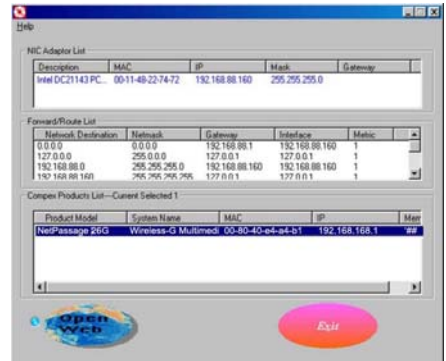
Help

NIC Adaptor List

| Description | MAC | IP | Mask | Gateway |
|---|---|---|---|---|
| Intel DC21143 PC... | 00-11-48-22-74-72 | 192.168.88.160 | 255.255.255.0 | |

Forward/Route List

| Network Destination | Netmask | Gateway | Interface | Metric |
|---|---|---|---|---|
| 0.0.0.0 | 0.0.0.0 | 192.168.88.1 | 192.168.88.160 | 1 |
| 127.0.0.0 | 255.0.0.0 | 127.0.0.1 | 127.0.0.1 | 1 |
| 192.168.88.0 | 255.255.255.0 | 192.168.88.160 | 192.168.88.160 | 1 |
| 192.168.88.160 | 255.255.255.255 | 127.0.0.1 | 127.0.0.1 | 1 |

Compex Products List---Current Selected 1

| Product Model | System Name | MAC | IP | Mem |
|---|---|---|---|---|
| NetPassage 26G | Wireless-G Multimedi | 00-80-40-e4-a4-b1 | 192.168.168.1 | '## |

Open Web

Exit